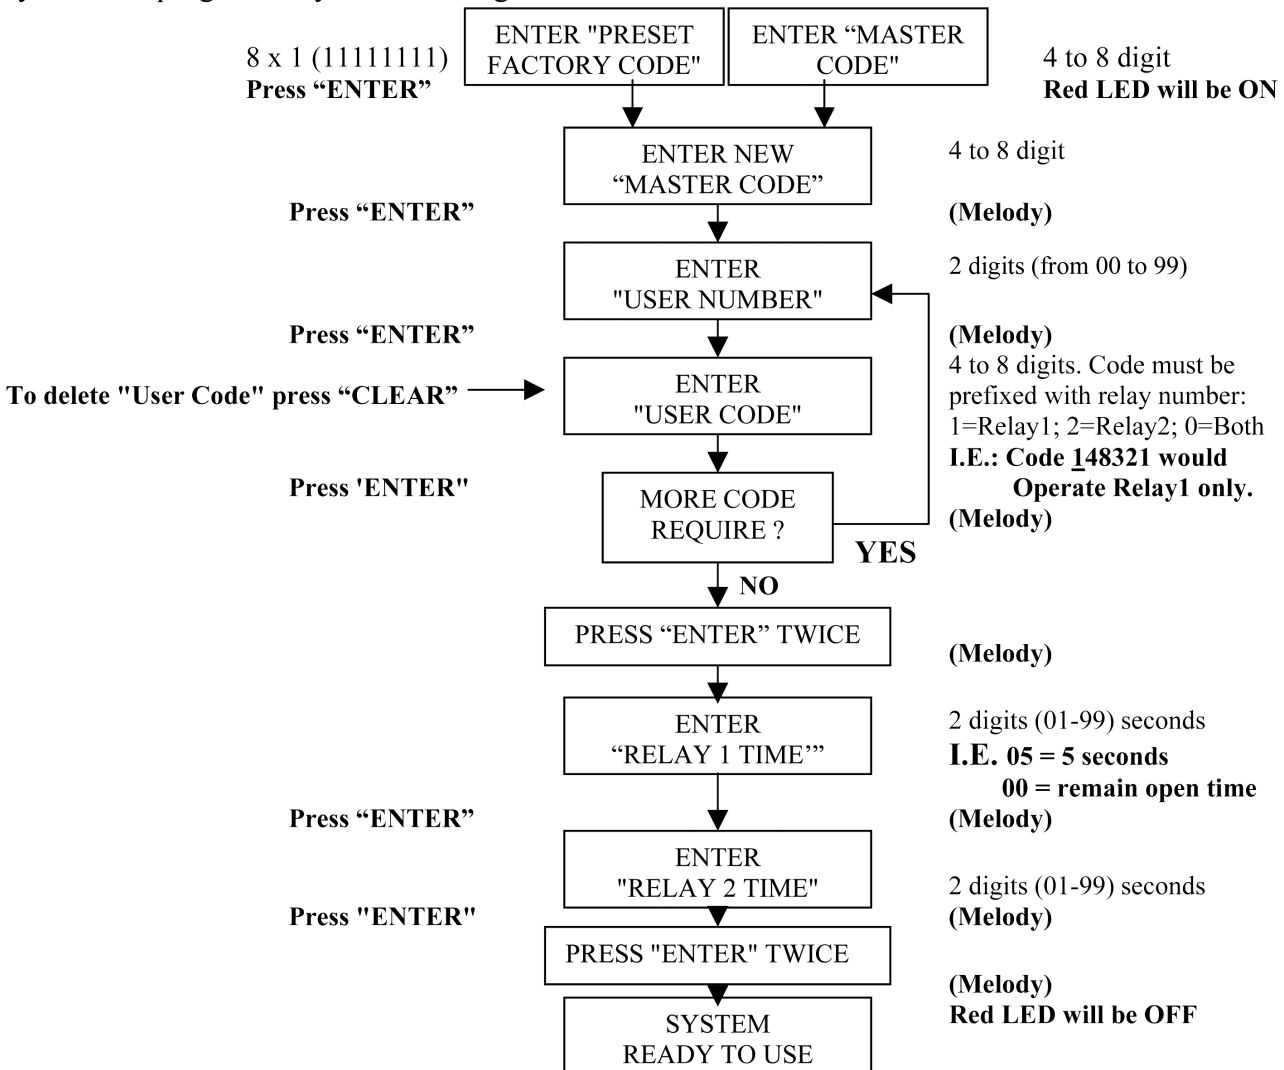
8 x 1 (11111111)
Press "ENTER"

ENTER "PRESET FACTORY CODE"

ENTER "MASTER CODE"

4 to 8 digit
Red LED will be ON

ENTER NEW "MASTER CODE"

4 to 8 digit

Press "ENTER"

(Melody)

ENTER "USER NUMBER"

2 digits (from 00 to 99)

Press "ENTER"

(Melody)
4 to 8 digits. Code must be prefixed with relay number: 1=Relay1; 2=Relay2; 0=Both
I.E.: Code 148321 would Operate Relay1 only.

To delete "User Code" press "CLEAR"

ENTER "USER CODE"

Press 'ENTER"

MORE CODE REQUIRE ?

(Melody)

YES

NO

PRESS "ENTER" TWICE

(Melody)

ENTER "RELAY 1 TIME'"

2 digits (01-99) seconds
I.E. 05 = 5 seconds
00 = remain open time

Press "ENTER"

(Melody)

ENTER "RELAY 2 TIME"

2 digits (01-99) seconds

Press "ENTER"

(Melody)

PRESS "ENTER" TWICE

(Melody)
Red LED will be OFF

SYSTEM READY TO USE